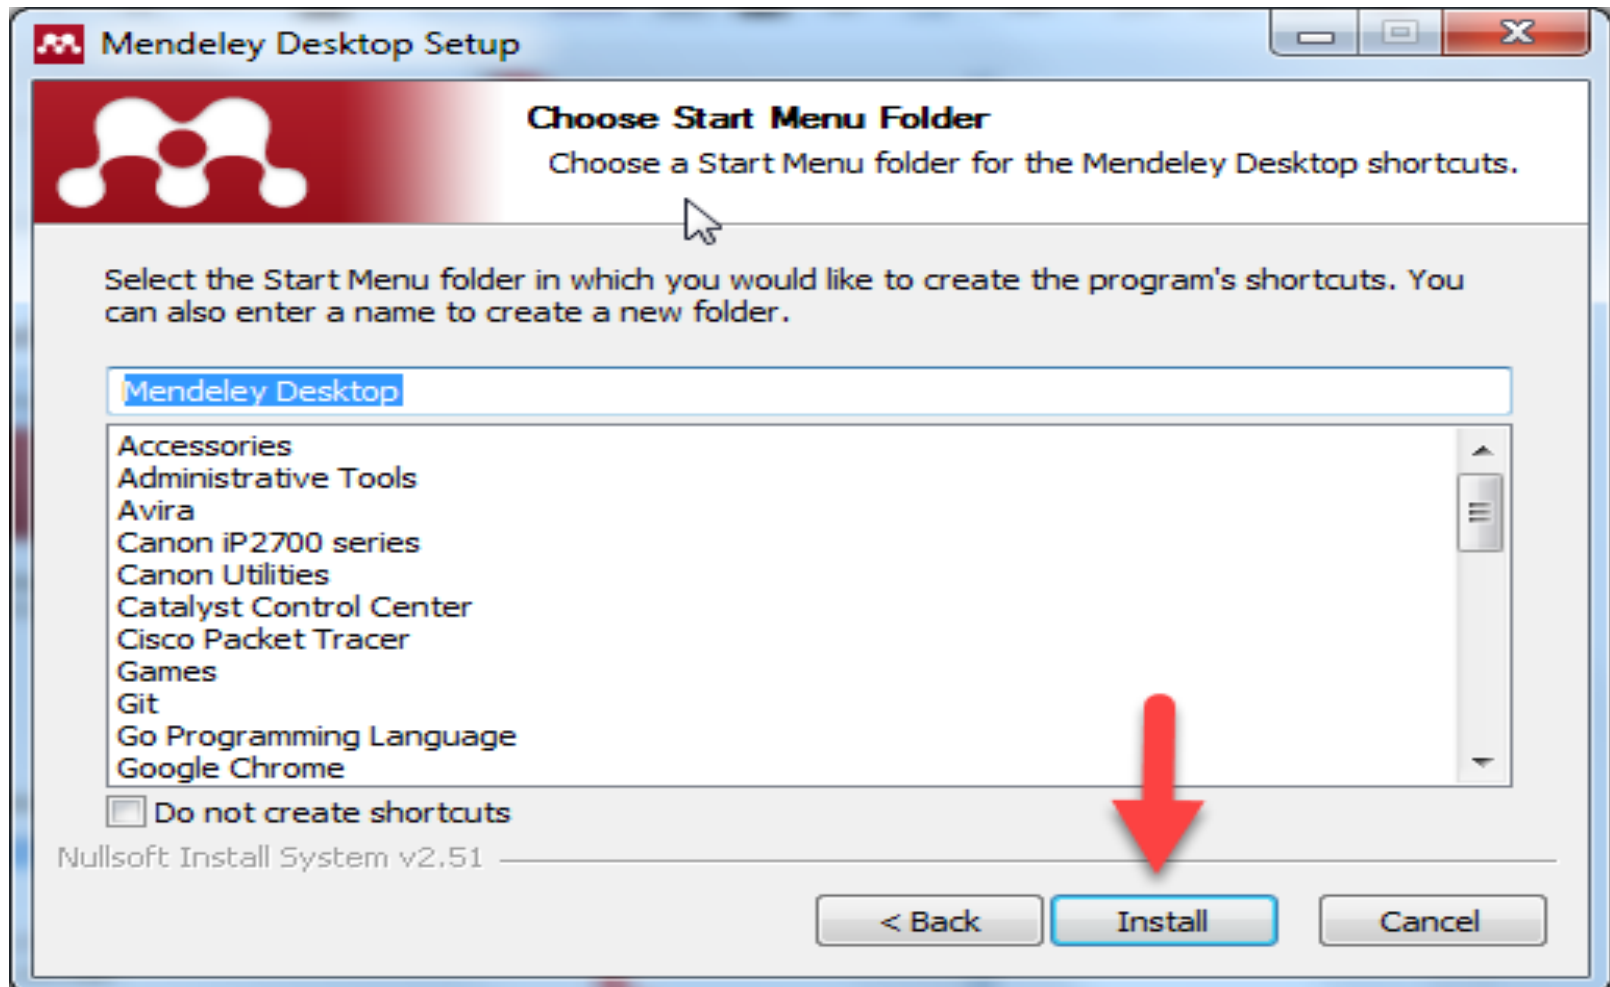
Mendeley Desktop Setup

Choose Start Menu Folder

Choose a Start Menu folder for the Mendeley Desktop shortcuts.

Select the Start Menu folder in which you would like to create the program's shortcuts. You can also enter a name to create a new folder.

Mendeley Desktop

Accessories
Administrative Tools
Avira
Canon iP2700 series
Canon Utilities
Catalyst Control Center
Cisco Packet Tracer
Games
Git
Go Programming Language
Google Chrome

Do not create shortcuts

Nullsoft Install System v2.51

< Back
Install
Cancel